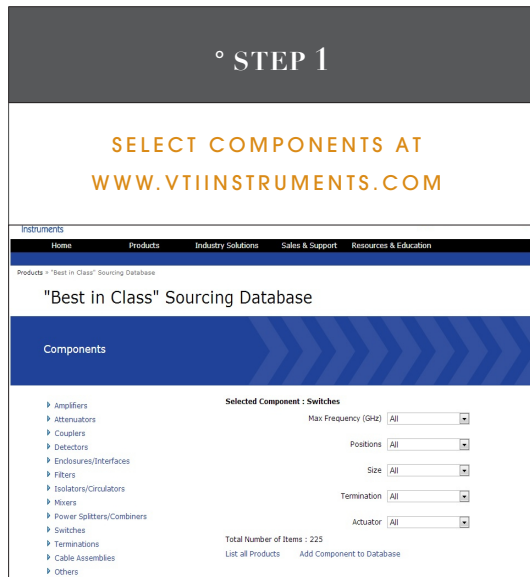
° STEP 1

SELECT COMPONENTS AT WWW.VTIINSTRUMENTS.COM

Instruments

Home | Products | Industry Solutions | Sales & Support | Resources & Education

Products > "Best in Class" Sourcing Database

"Best in Class" Sourcing Database

Components

Amplifiers
Attenuators
Couplers
Detectors
Enclosures/Interfaces
Filters
Isolators/Circulators
Mixers
Power Splitters/Combiners
Switches
Terminations
Cable Assemblies
Others

Selected Component : Switches

Max Frequency (GHz) All

Positions All

Size All

Termination All

Actuator All

Total Number of Items : 225

List all Products    Add Component to Database